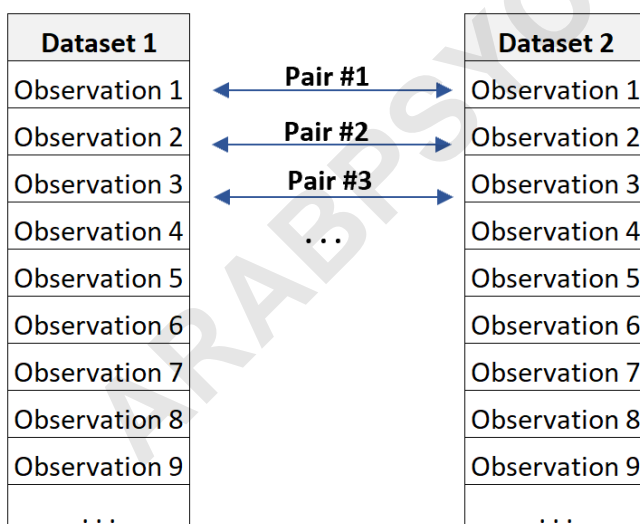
| Dataset 1 |
|---|
| Observation 1 |
| Observation 2 |
| Observation 3 |
| Observation 4 |
| Observation 5 |
| Observation 6 |
| Observation 7 |
| Observation 8 |
| Observation 9 |
| . . . |

Pair #1

Pair #2

Pair #3

. . .

| Dataset 2 |
|---|
| Observation 1 |
| Observation 2 |
| Observation 3 |
| Observation 4 |
| Observation 5 |
| Observation 6 |
| Observation 7 |
| Observation 8 |
| Observation 9 |
| . . . |

ARABPSYO